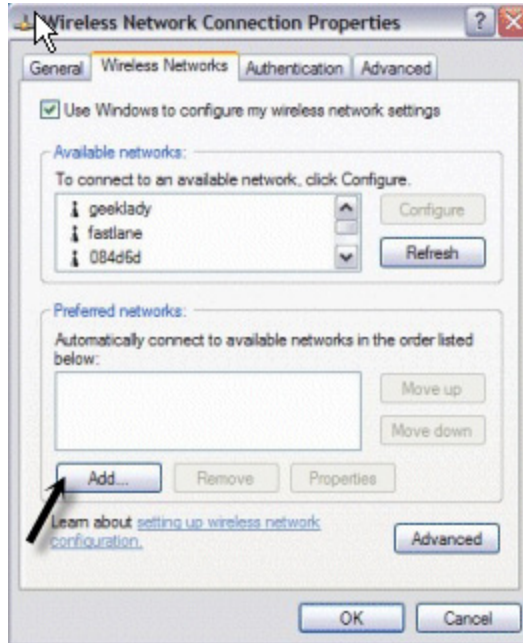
Wireless Network Connection Properties

General | Wireless Networks | Authentication | Advanced

Use Windows to configure my wireless network settings

Available networks:
To connect to an available network, click Configure.
geeklady
fastlane
084d6d

Configure
Refresh

Preferred networks:
Automatically connect to available networks in the order listed below:

Move up
Move down

Add... | Remove | Properties

Learn about setting up wireless network configuration.

Advanced

OK | Cancel